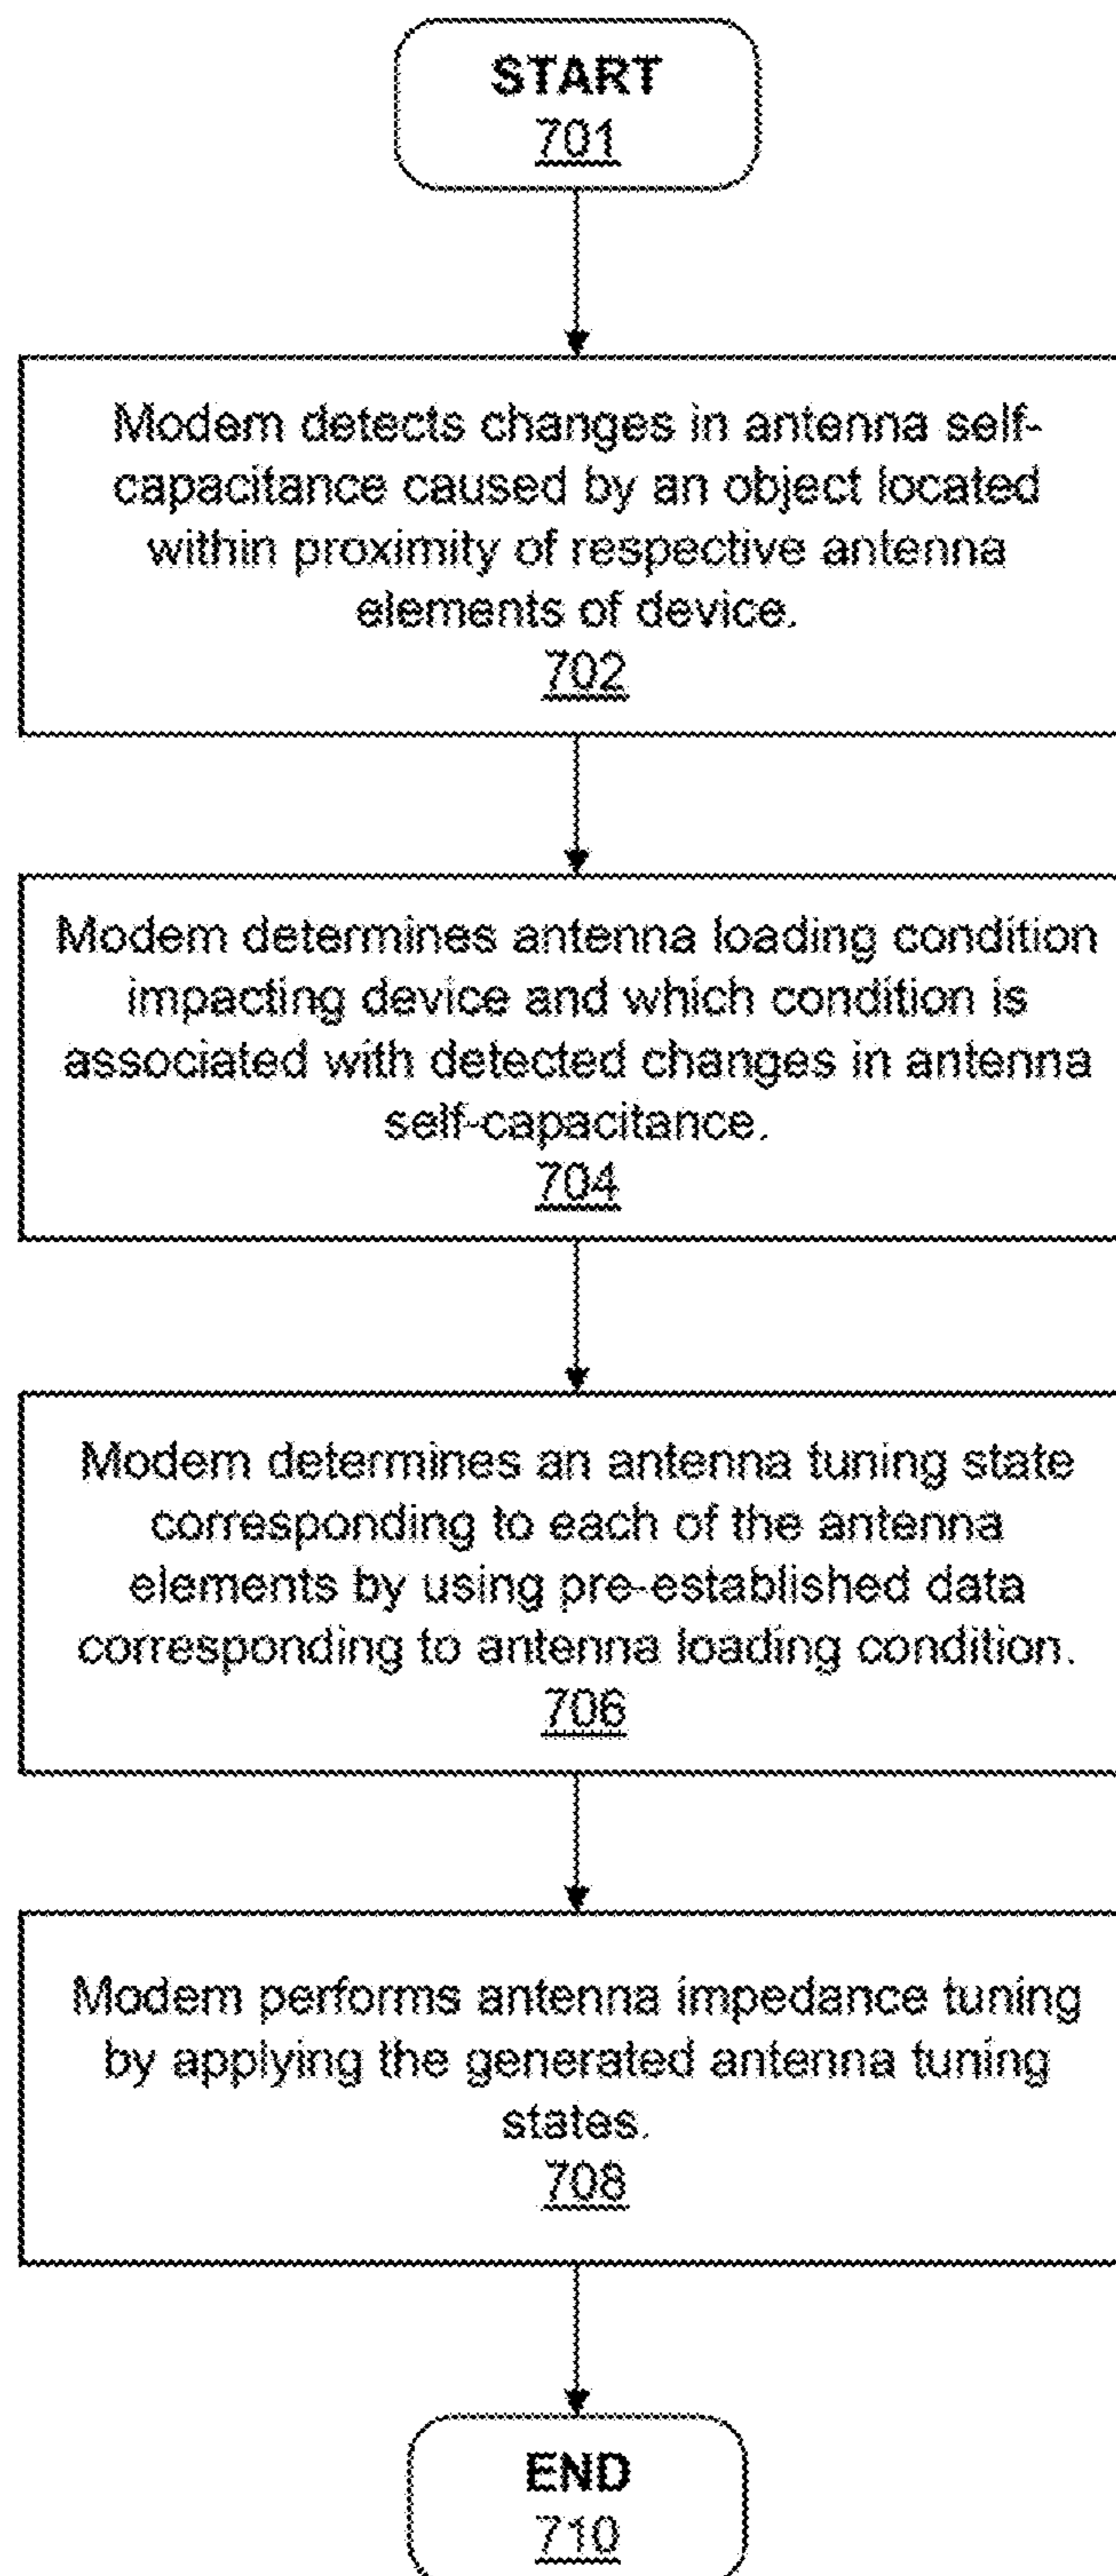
START
701

Modem detects changes in antenna self-capacitance caused by an object located within proximity of respective antenna elements of device.
702

Modem determines antenna loading condition impacting device and which condition is associated with detected changes in antenna self-capacitance.
704

Modem determines an antenna tuning state corresponding to each of the antenna elements by using pre-established data corresponding to antenna loading condition.
706

Modem performs antenna impedance tuning by applying the generated antenna tuning states.
708

END
710